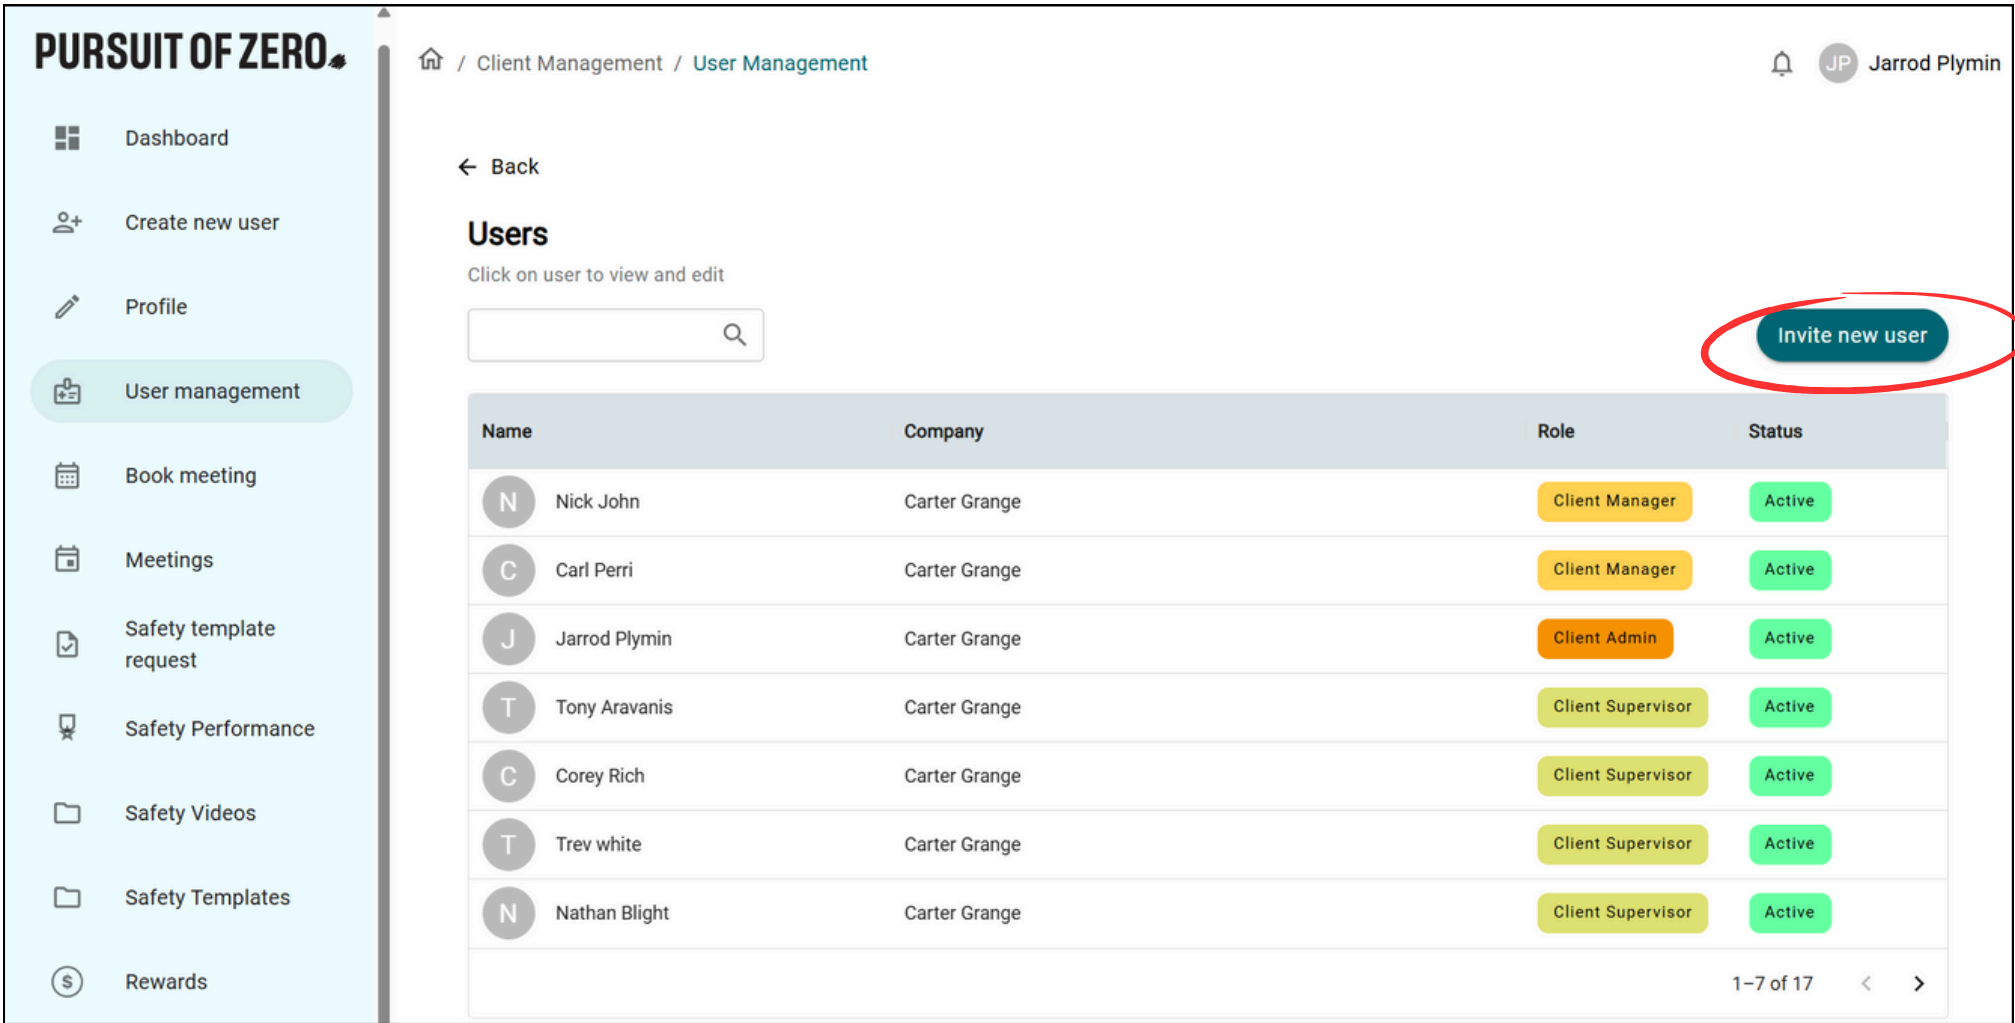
PURSUIT OF ZERO

Dashboard

Create new user

Profile

User management

Book meeting

Meetings

Safety template request

Safety Performance

Safety Videos

Safety Templates

Rewards

/ Client Management / User Management

JP Jarrod Plymin

Back

Users

Click on user to view and edit

Invite new user

| Name | Company | Role | Status |
|---|---|---|---|
| N Nick John | Carter Grange | Client Manager | Active |
| C Carl Perri | Carter Grange | Client Manager | Active |
| J Jarrod Plymin | Carter Grange | Client Admin | Active |
| T Tony Aravanis | Carter Grange | Client Supervisor | Active |
| C Corey Rich | Carter Grange | Client Supervisor | Active |
| T Trev white | Carter Grange | Client Supervisor | Active |
| N Nathan Blight | Carter Grange | Client Supervisor | Active |

1–7 of 17